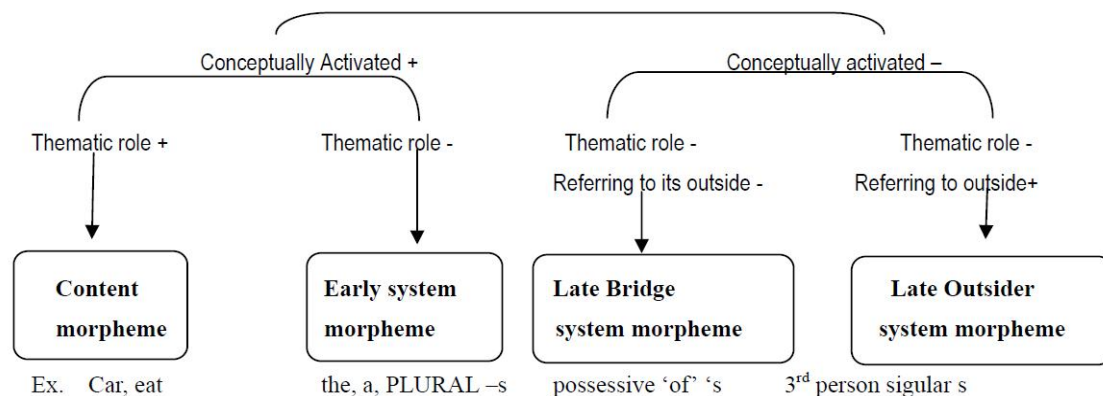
Conceptually Activated +

Conceptually activated –

Thematic role +

Thematic role -

Thematic role -

Referring to its outside -

Thematic role -

Referring to outside+

Content morpheme

Early system morpheme

Late Bridge system morpheme

Late Outsider system morpheme

Ex. Car, eat

the, a, PLURAL –s

possessive ‘of’ ‘s

3$^{rd}$ person sigular s